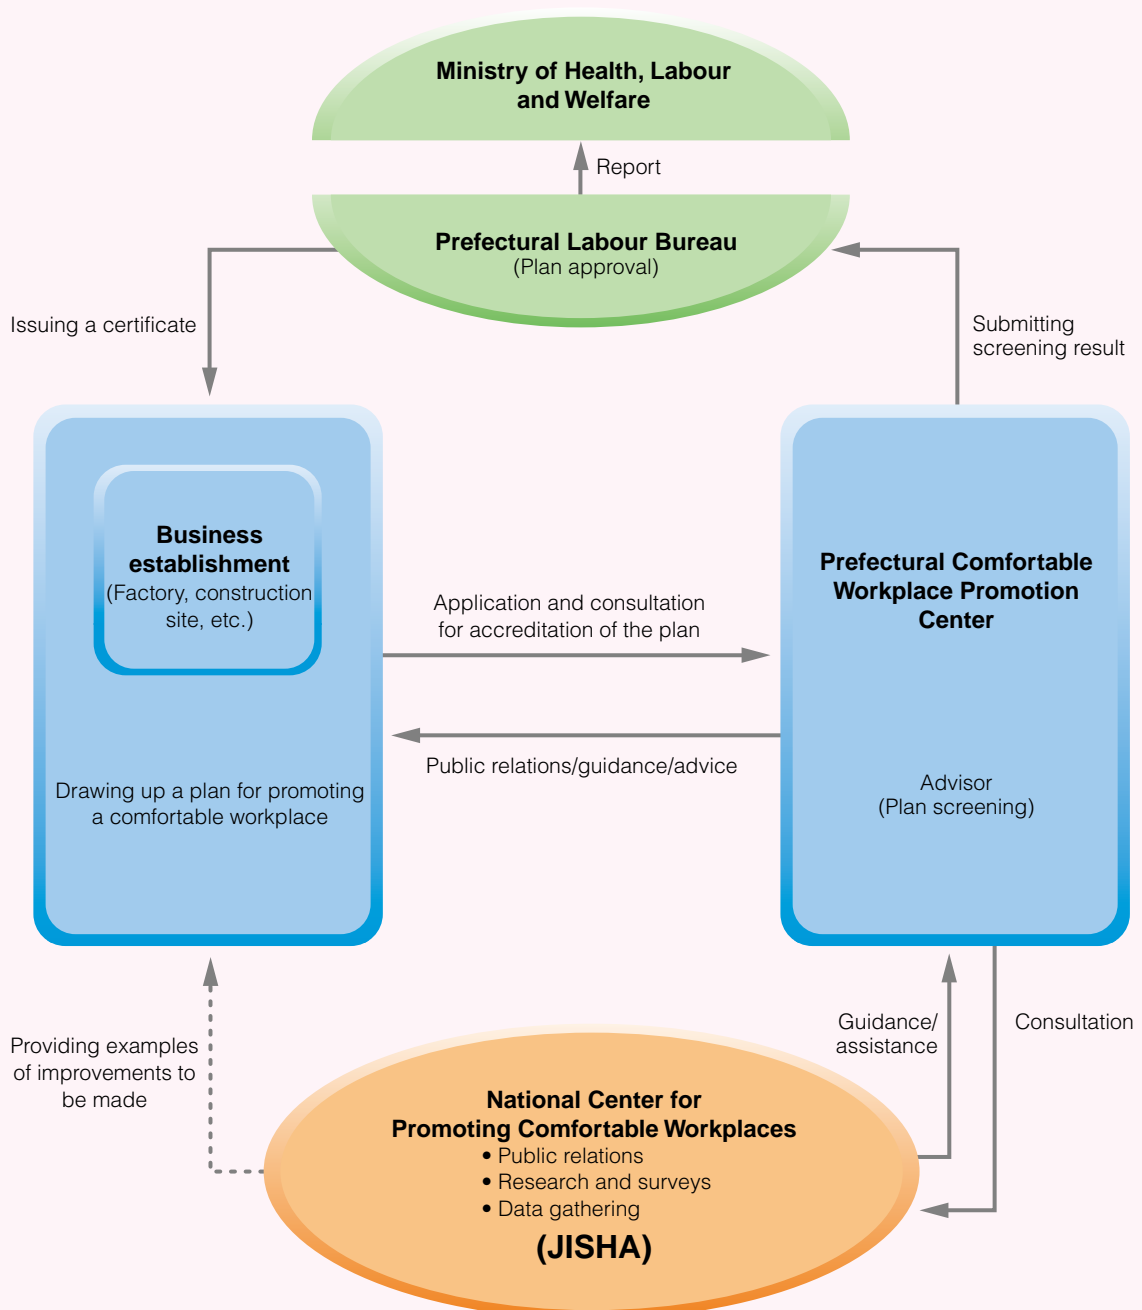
Ministry of Health, Labour and Welfare

Report

Prefectural Labour Bureau
(Plan approval)

Issuing a certificate

Submitting screening result

Business establishment
(Factory, construction site, etc.)

Drawing up a plan for promoting a comfortable workplace

Application and consultation for accreditation of the plan

Public relations/guidance/advice

Prefectural Comfortable Workplace Promotion Center

Advisor
(Plan screening)

Providing examples of improvements to be made

Guidance/ assistance

Consultation

National Center for Promoting Comfortable Workplaces
• Public relations
• Research and surveys
• Data gathering
(JISHA)